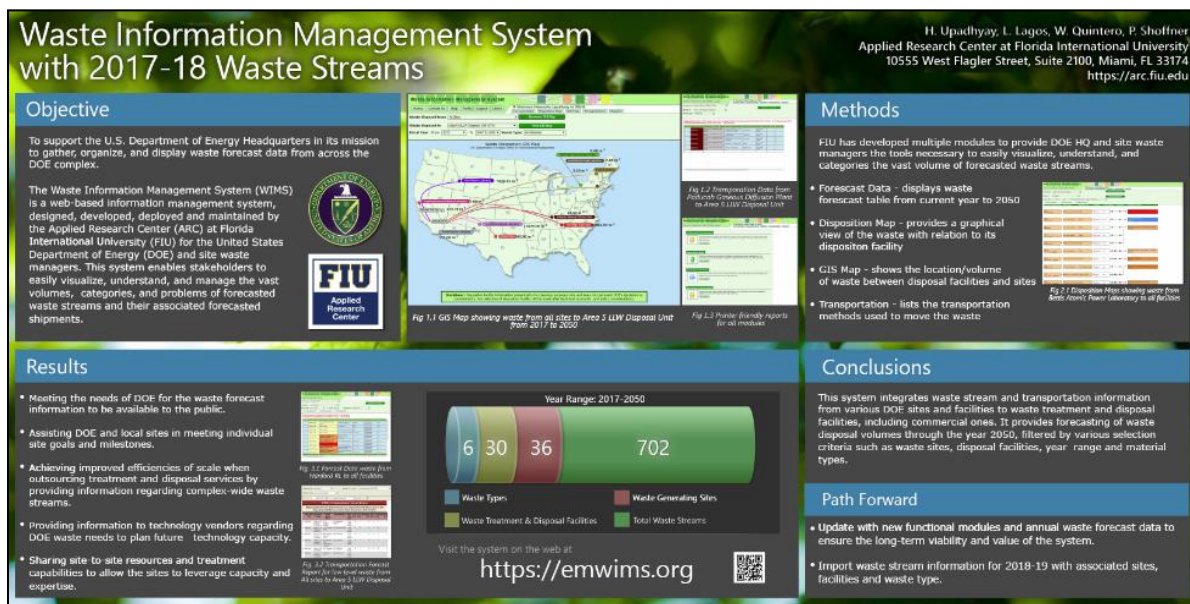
Waste Information Management System with 2017-18 Waste Streams

H. Upadhyay, L. Lagos, W. Quintero, P. Shoffner
Applied Research Center at Florida International University
10555 West Flagler Street, Suite 2100, Miami, FL 33174
https://arc.fiu.edu

Objective

To support the U.S. Department of Energy Headquarters in its mission to gather, organize, and display waste forecast data from across the DOE complex.

The Waste Information Management System (WIMS) is a web-based information management system, designed, developed, deployed and maintained by the Applied Research Center (ARC) at Florida International University (FIU) for the United States Department of Energy (DOE) and site waste managers. This system enables stakeholders to easily visualize, understand, and manage the vast volumes, categories, and problems of forecasted waste streams and their associated forecasted shipments.

FIU
Applied Research Center

Fig 1.1 GIS Map showing waste from all sites to Area 5 LLW Disposal Unit from 2017 to 2050

Fig 1.2 Transportation Data from Paducah Gaseous Diffusion Plant to Area 5 LLW Disposal Unit

Fig 1.3 Printer friendly reports for all modules

Methods

FIU has developed multiple modules to provide DOE HQ and site waste managers the tools necessary to easily visualize, understand, and categories the vast volume of forecasted waste streams.

• Forecast Data - displays waste forecast table from current year to 2050
• Disposition Map - provides a graphical view of the waste with relation to its dispositon facility
• GIS Map - shows the location/volume of waste between disposal facilities and sites
• Transportation - lists the transportation methods used to move the waste

Fig 2.1 Disposition Maps showing waste from Bettis Atomic Power Laboratory to all facilities

Results

• Meeting the needs of DOE for the waste forecast information to be available to the public.
• Assisting DOE and local sites in meeting individual site goals and milestones.
• Achieving improved efficiencies of scale when outsourcing treatment and disposal services by providing information regarding complex-wide waste streams.
• Providing information to technology vendors regarding DOE waste needs to plan future technology capacity.
• Sharing site-to-site resources and treatment capabilities to allow the sites to leverage capacity and expertise.

Fig. 3.1 Forcast Data waste from Hanford RL to all facilities

Fig. 3.2 Transportation Forecast Report for low-level waste from all sites to Area 5 LLW Disposal Unit

Year Range: 2017-2050
6 30 36 702
Waste Types
Waste Generating Sites
Waste Treatment & Disposal Facilities
Total Waste Streams

Visit the system on the web at
https://emwims.org

Conclusions

This system integrates waste stream and transportation information from various DOE sites and facilities to waste treatment and disposal facilities, including commercial ones. It provides forecasting of waste disposal volumes through the year 2050, filtered by various selection criteria such as waste sites, disposal facilities, year range and material types.

Path Forward

• Update with new functional modules and annual waste forecast data to ensure the long-term viability and value of the system.
• Import waste stream information for 2018-19 with associated sites, facilities and waste type.